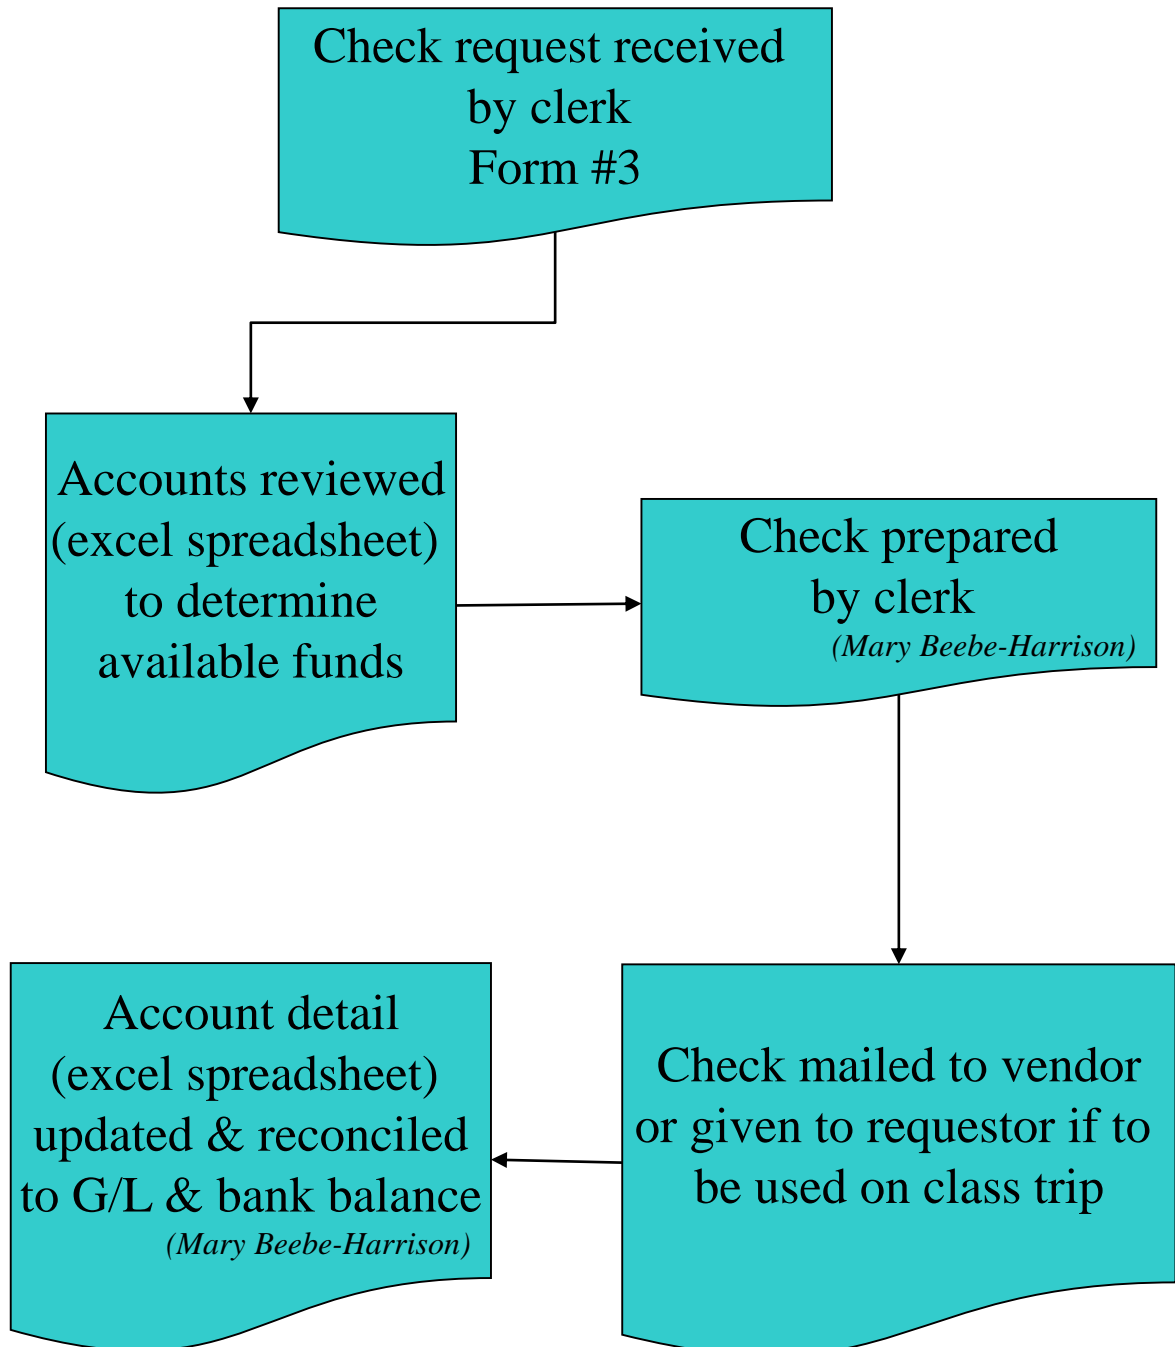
Check request received by clerk
Form #3

Accounts reviewed (excel spreadsheet) to determine available funds

Check prepared by clerk
(Mary Beebe-Harrison)

Check mailed to vendor or given to requestor if to be used on class trip

Account detail (excel spreadsheet) updated & reconciled to G/L & bank balance
(Mary Beebe-Harrison)